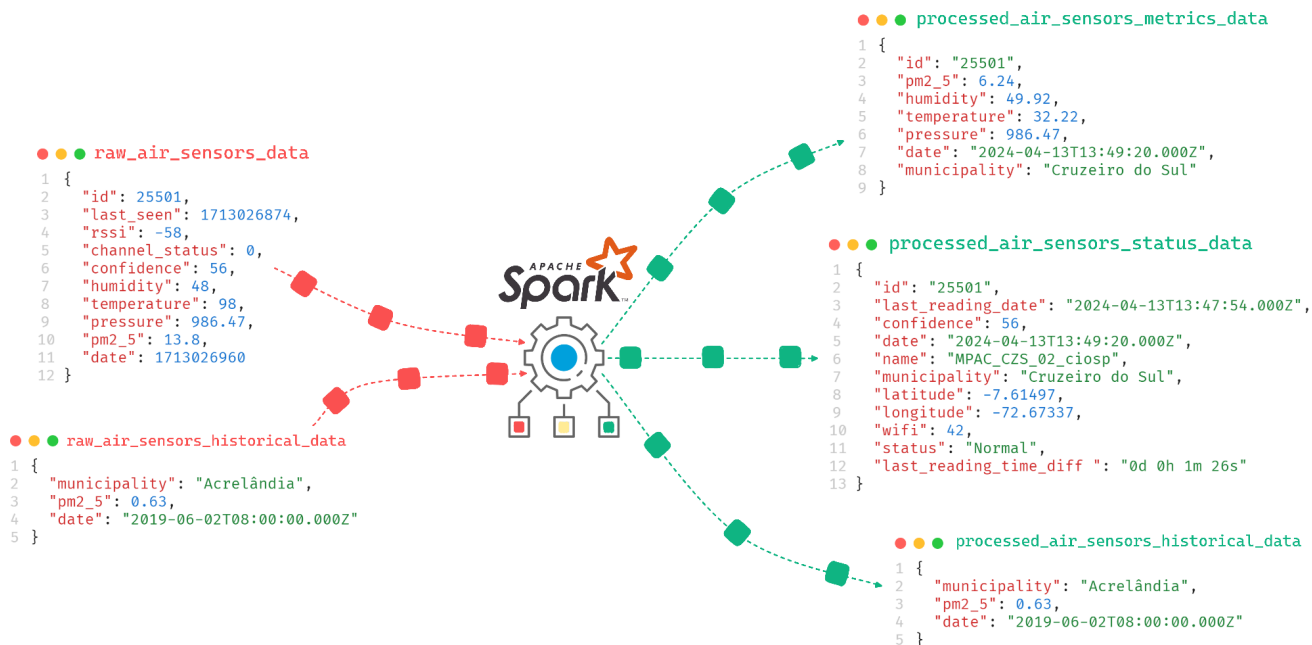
processed_air_sensors_metrics_data

1 {
2 "id": "25501",
3 "pm2_5": 6.24,
4 "humidity": 49.92,
5 "temperature": 32.22,
6 "pressure": 986.47,
7 "date": "2024-04-13T13:49:20.000Z",
8 "municipality": "Cruzeiro do Sul"
9 }

raw_air_sensors_data

1 {
2 "id": 25501,
3 "last_seen": 1713026874,
4 "rssi": -58,
5 "channel_status": 0,
6 "confidence": 56,
7 "humidity": 48,
8 "temperature": 98,
9 "pressure": 986.47,
10 "pm2_5": 13.8,
11 "date": 1713026960
12 }

APACHE Spark

processed_air_sensors_status_data

1 {
2 "id": "25501",
3 "last_reading_date": "2024-04-13T13:47:54.000Z",
4 "confidence": 56,
5 "date": "2024-04-13T13:49:20.000Z",
6 "name": "MPAC_CZS_02_ciosp",
7 "municipality": "Cruzeiro do Sul",
8 "latitude": -7.61497,
9 "longitude": -72.67337,
10 "wifi": 42,
11 "status": "Normal",
12 "last_reading_time_diff ": "0d 0h 1m 26s"
13 }

raw_air_sensors_historical_data

1 {
2 "municipality": "Acrelândia",
3 "pm2_5": 0.63,
4 "date": "2019-06-02T08:00:00.000Z"
5 }

processed_air_sensors_historical_data

1 {
2 "municipality": "Acrelândia",
3 "pm2_5": 0.63,
4 "date": "2019-06-02T08:00:00.000Z"
5 }